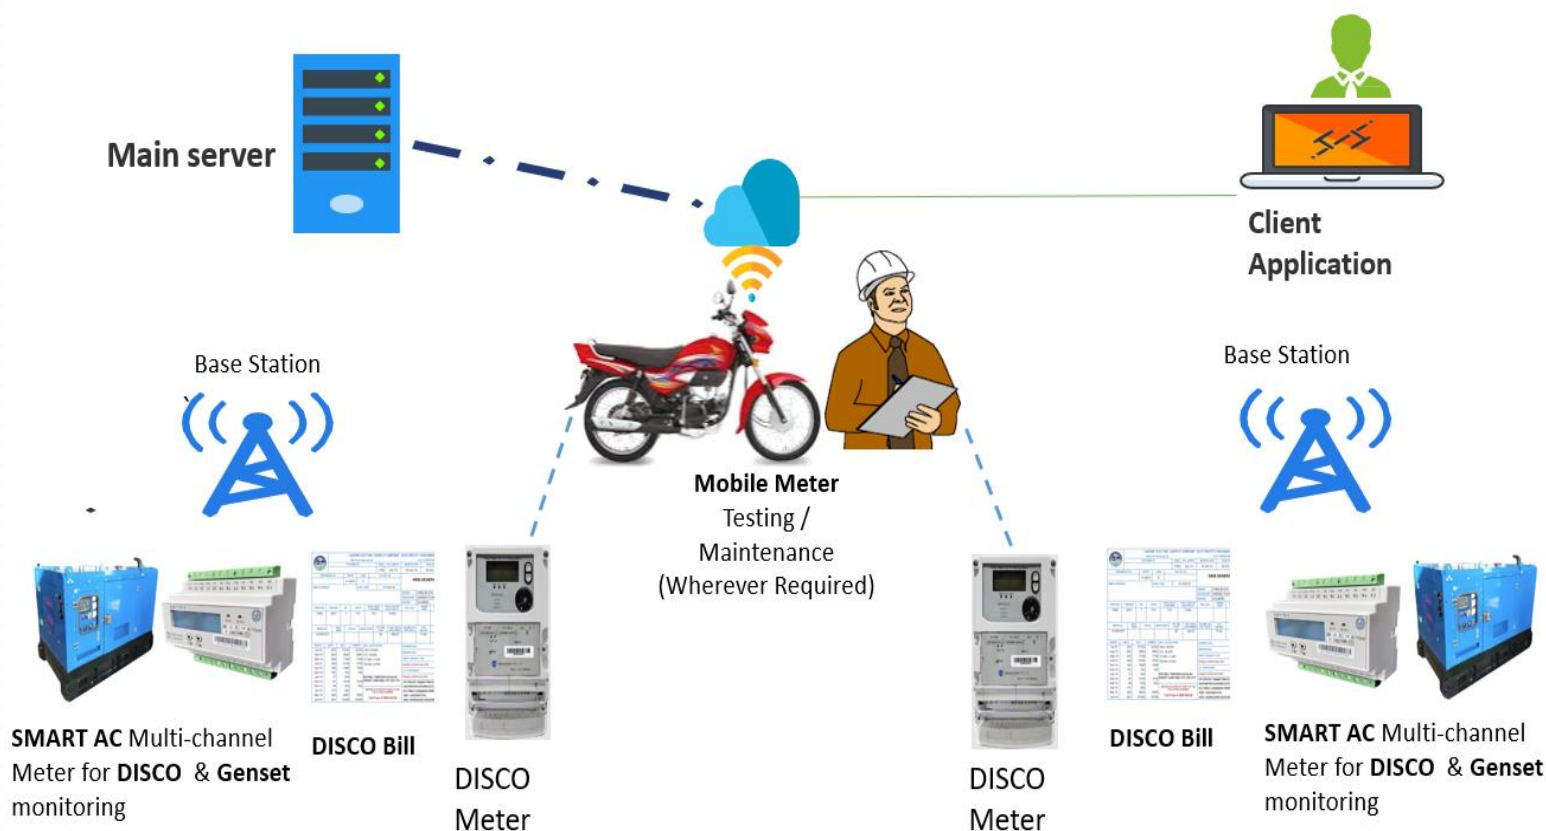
Main server

Client Application

Base Station

Base Station

Mobile Meter Testing / Maintenance (Wherever Required)

SMART AC Multi-channel Meter for DISCO & Genset monitoring

DISCO Bill

DISCO Meter

DISCO Meter

DISCO Bill

SMART AC Multi-channel Meter for DISCO & Genset monitoring